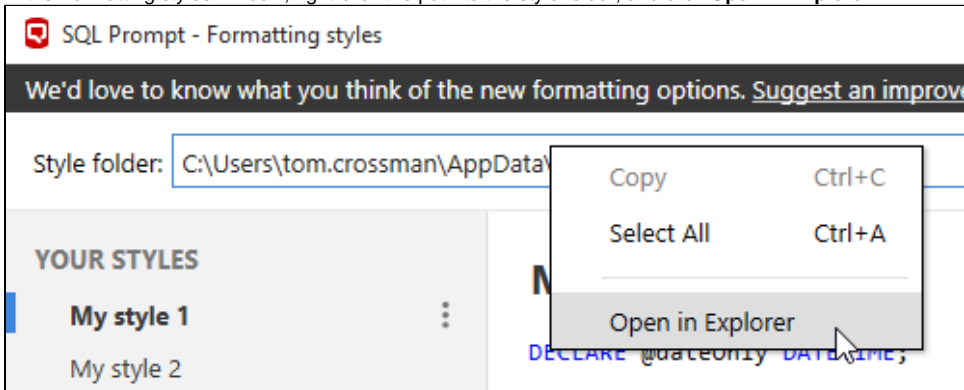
SQL Prompt - Formatting styles

We'd love to know what you think of the new formatting options. Suggest an improve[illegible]

Style folder: C:\Users\tom.crossman\AppData\

Copy Ctrl+C
Select All Ctrl+A
Open in Explorer

YOUR STYLES

My style 1

My style 2

M

DECLARE @dateonly DATETIME;